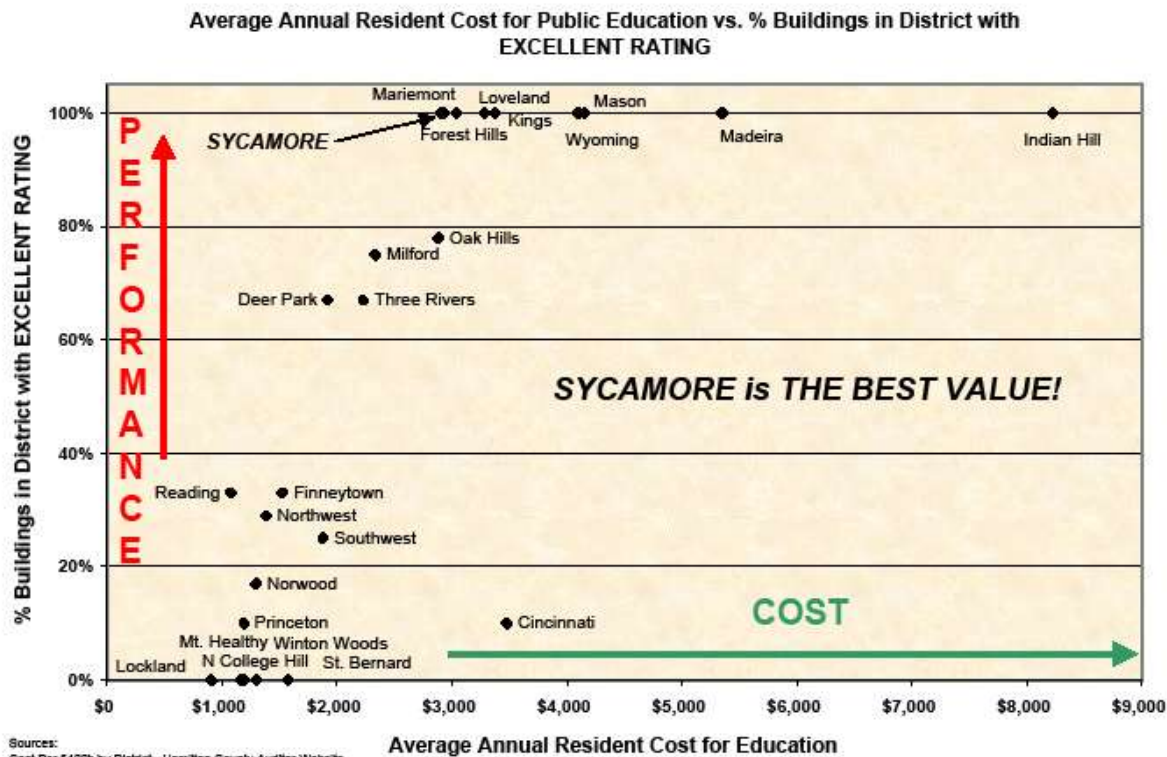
Average Annual Resident Cost for Public Education vs. % Buildings in District with EXCELLENT RATING

% Buildings in District with EXCELLENT RATING

100%
80%
60%
40%
20%
0%

PERFORMANCE

SYCAMORE
Mariemont
Loveland
Mason
Kings
Forest Hills
Wyoming
Madeira
Indian Hill
Oak Hills
Milford
Deer Park
Three Rivers

SYCAMORE is THE BEST VALUE!

Reading
Finneytown
Northwest
Southwest
Norwood
Princeton
Cincinnati
Mt. Healthy
Winton Woods
Lockland
N College Hill
St. Bernard

COST

$0
$1,000
$2,000
$3,000
$4,000
$5,000
$6,000
$7,000
$8,000
$9,000

Average Annual Resident Cost for Education

Sources:
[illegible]